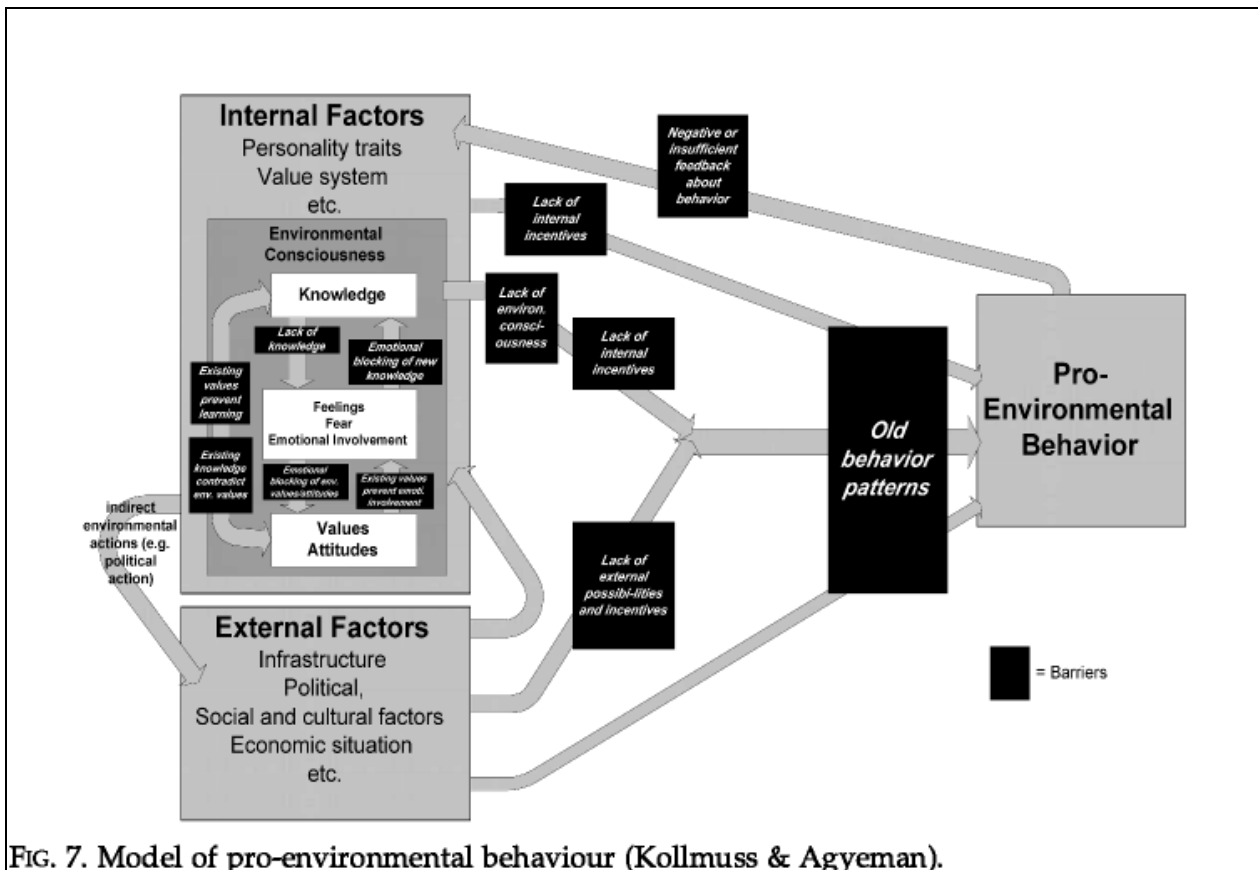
Internal Factors
Personality traits
Value system
etc.

Environmental Consciousness

Knowledge

Lack of knowledge

Emotional blocking of new knowledge

Existing values prevent learning

Feelings
Fear
Emotional Involvement

Existing knowledge contradict env. values

Emotional blocking of env. values/attitudes

Existing values prevent emoti. involvement

Values
Attitudes

indirect environmental actions (e.g. political action)

Negative or insufficient feedback about behavior

Lack of internal incentives

Lack of environ. consciousness

Lack of internal incentives

Lack of external possibi-lities and incentives

Old behavior patterns

Pro-Environmental Behavior

External Factors
Infrastructure
Political,
Social and cultural factors
Economic situation
etc.

= Barriers

FIG. 7. Model of pro-environmental behaviour (Kollmuss & Agyeman).